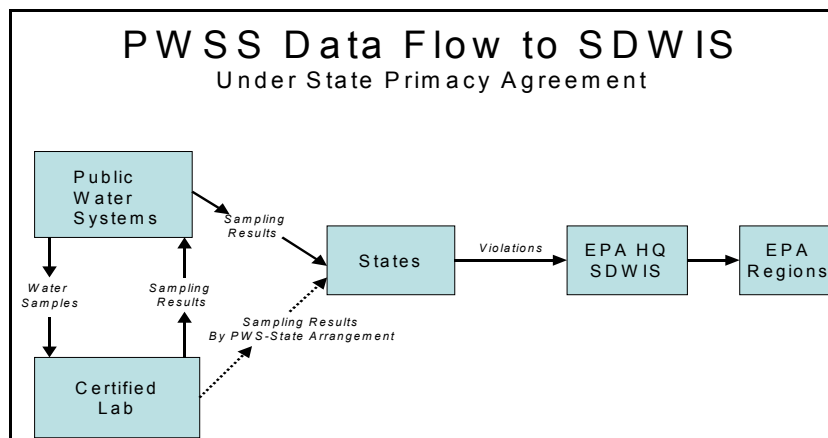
PWSS Data Flow to SDWIS
Under State Primacy Agreement

Public Water Systems

Sampling Results

States

Violations

EPA HQ SDWIS

EPA Regions

Water Samples

Sampling Results

Sampling Results By PWS-State Arrangement

Certified Lab